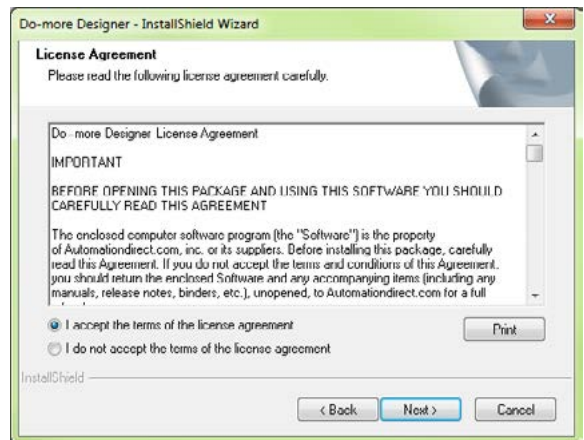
Do-more Designer - InstallShield Wizard

License Agreement
Please read the following license agreement carefully.

Do-more Designer License Agreement

IMPORTANT

BEFORE OPENING THIS PACKAGE AND USING THIS SOFTWARE YOU SHOULD CAREFULLY READ THIS AGREEMENT

The enclosed computer software program (the "Software") is the property of Automationdirect.com, inc. or its suppliers. Before installing this package, carefully read this Agreement. If you do not accept the terms and conditions of this Agreement, you should return the enclosed Software and any accompanying items (including any manuals, release notes, binders, etc.), unopened, to Automationdirect.com for a full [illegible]

I accept the terms of the license agreement

I do not accept the terms of the license agreement

Print

InstallShield

< Back

Next >

Cancel